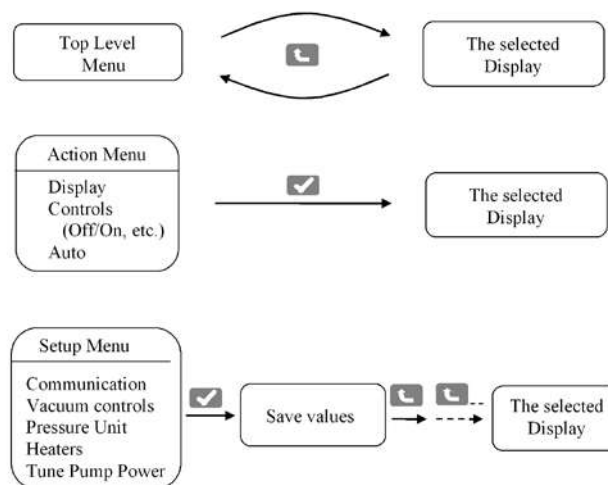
Top Level Menu

The selected Display

Action Menu

Display
Controls
(Off/On, etc.)
Auto

The selected Display

Setup Menu

Communication
Vacuum controls
Pressure Unit
Heaters
Tune Pump Power

Save values

The selected Display